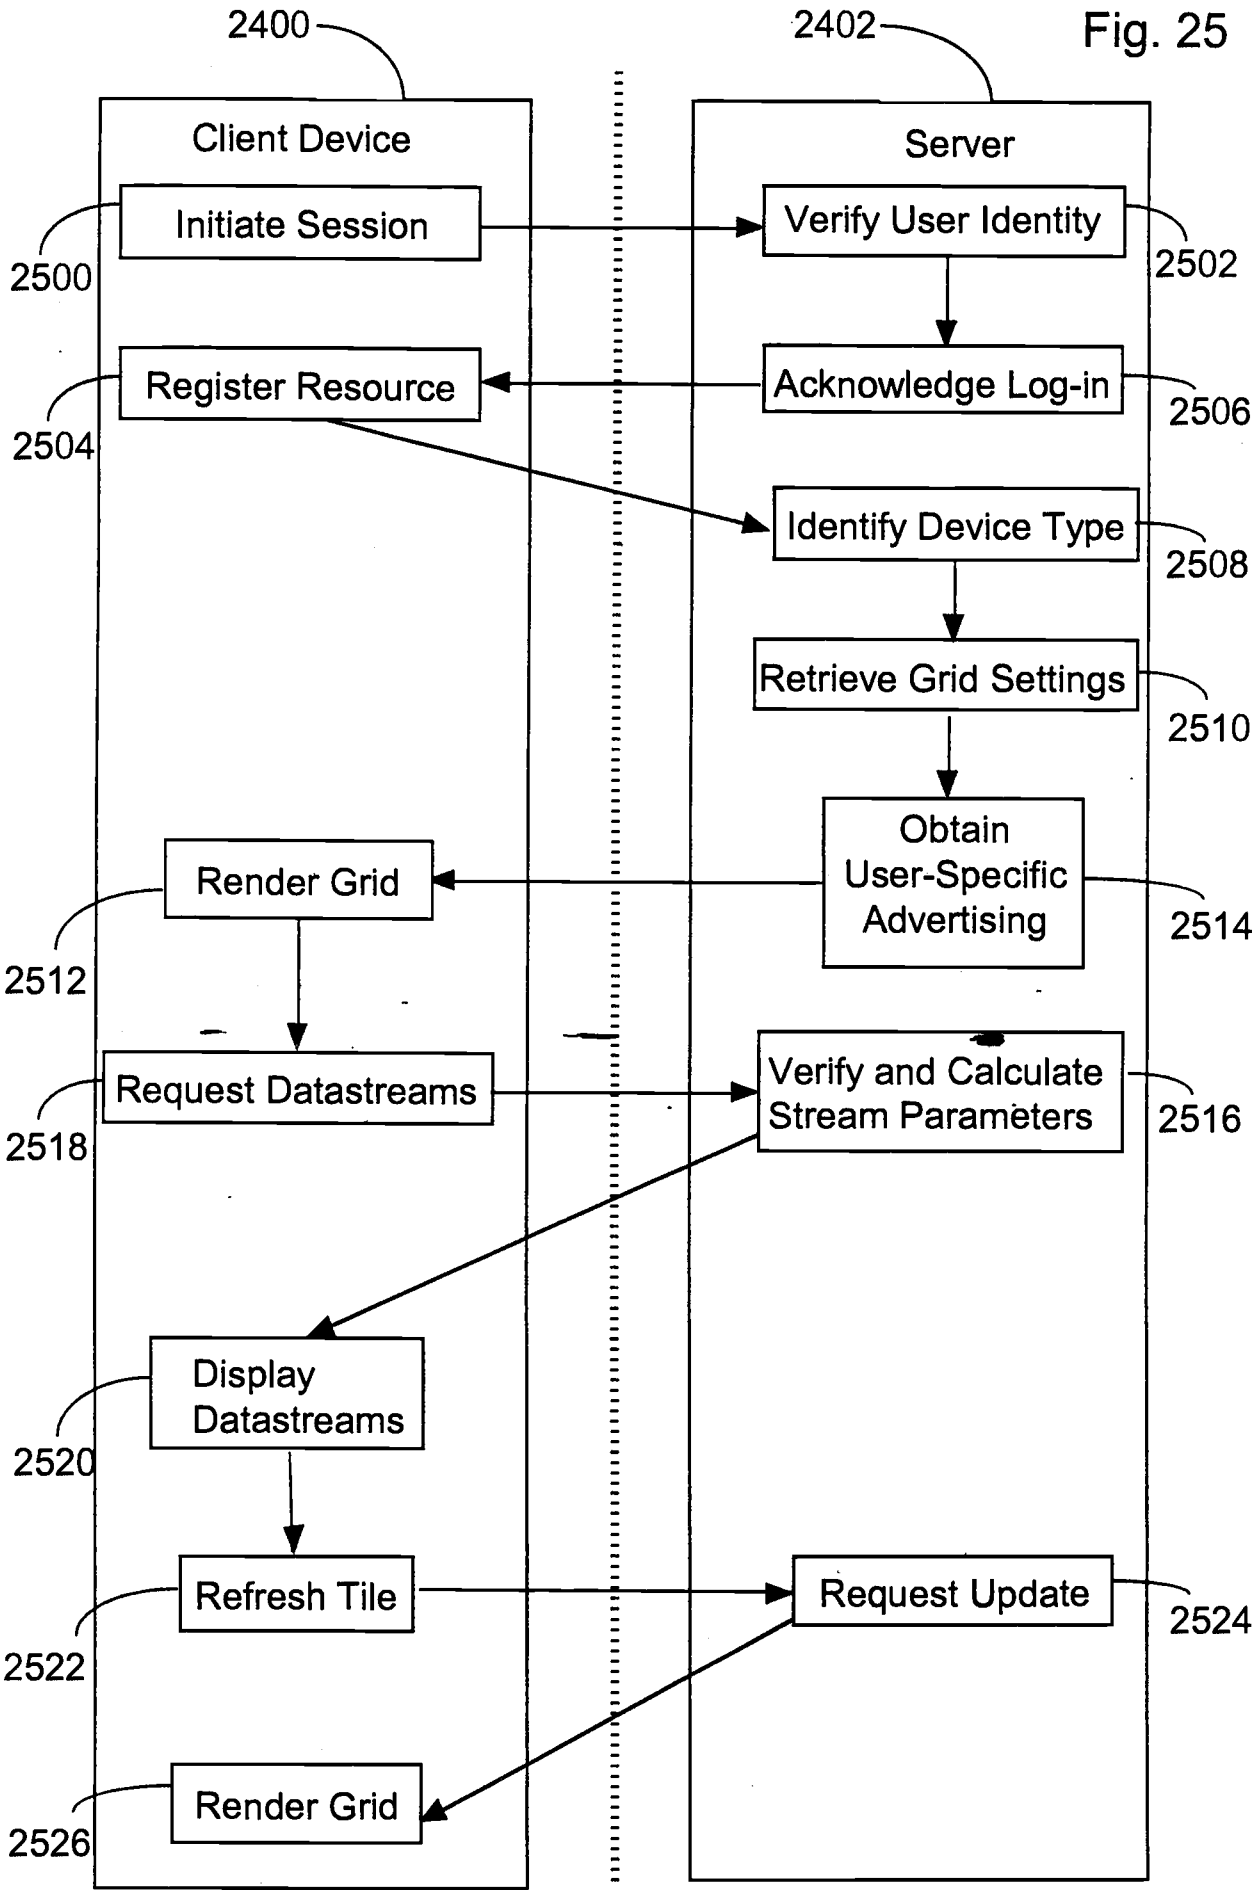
Fig. 25

2400

2402

Client Device

Server

2500

Initiate Session

Verify User Identity

2502

2504

Register Resource

Acknowledge Log-in

2506

Identify Device Type

2508

Retrieve Grid Settings

2510

Render Grid

Obtain User-Specific Advertising

2514

2512

Request Datastreams

Verify and Calculate Stream Parameters

2516

2518

Display Datastreams

2520

Refresh Tile

Request Update

2524

2522

Render Grid

2526